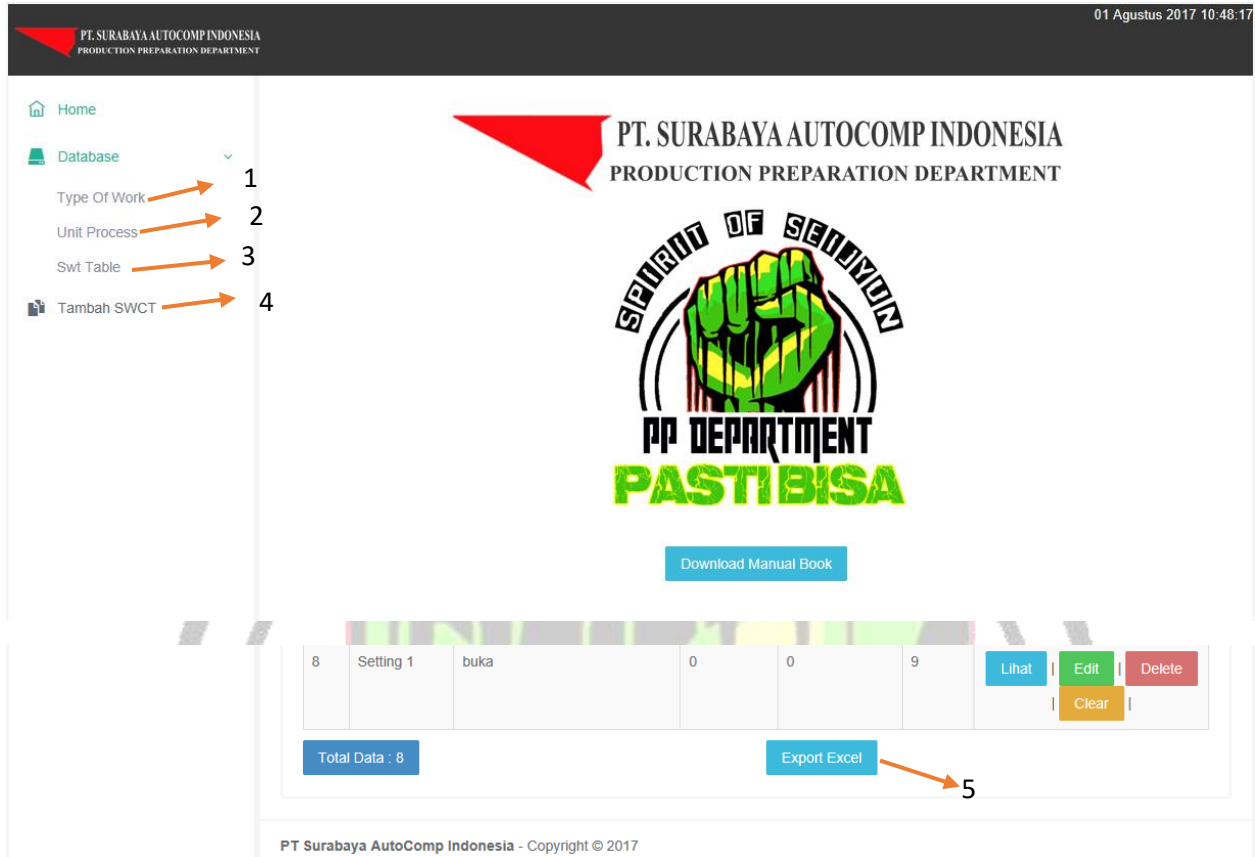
PT. SURABAYA AUTOCOMP INDONESIA
PRODUCTION PREPARATION DEPARTMENT

01 Agustus 2017 10:48:17

Home
Database
Type Of Work 1
Unit Process 2
Swt Table 3
Tambah SWCT 4

PT. SURABAYA AUTOCOMP INDONESIA
PRODUCTION PREPARATION DEPARTMENT

SPIRIT OF SEIJYUN
PP DEPARTMENT
PASTI BISA

Download Manual Book

| 8 | Setting 1 | buka | 0 | 0 | 9 | Lihat \| Edit \| Delete \| Clear \| |
|---|---|---|---|---|---|---|

Total Data : 8

Export Excel

5

PT Surabaya AutoComp Indonesia - Copyright © 2017